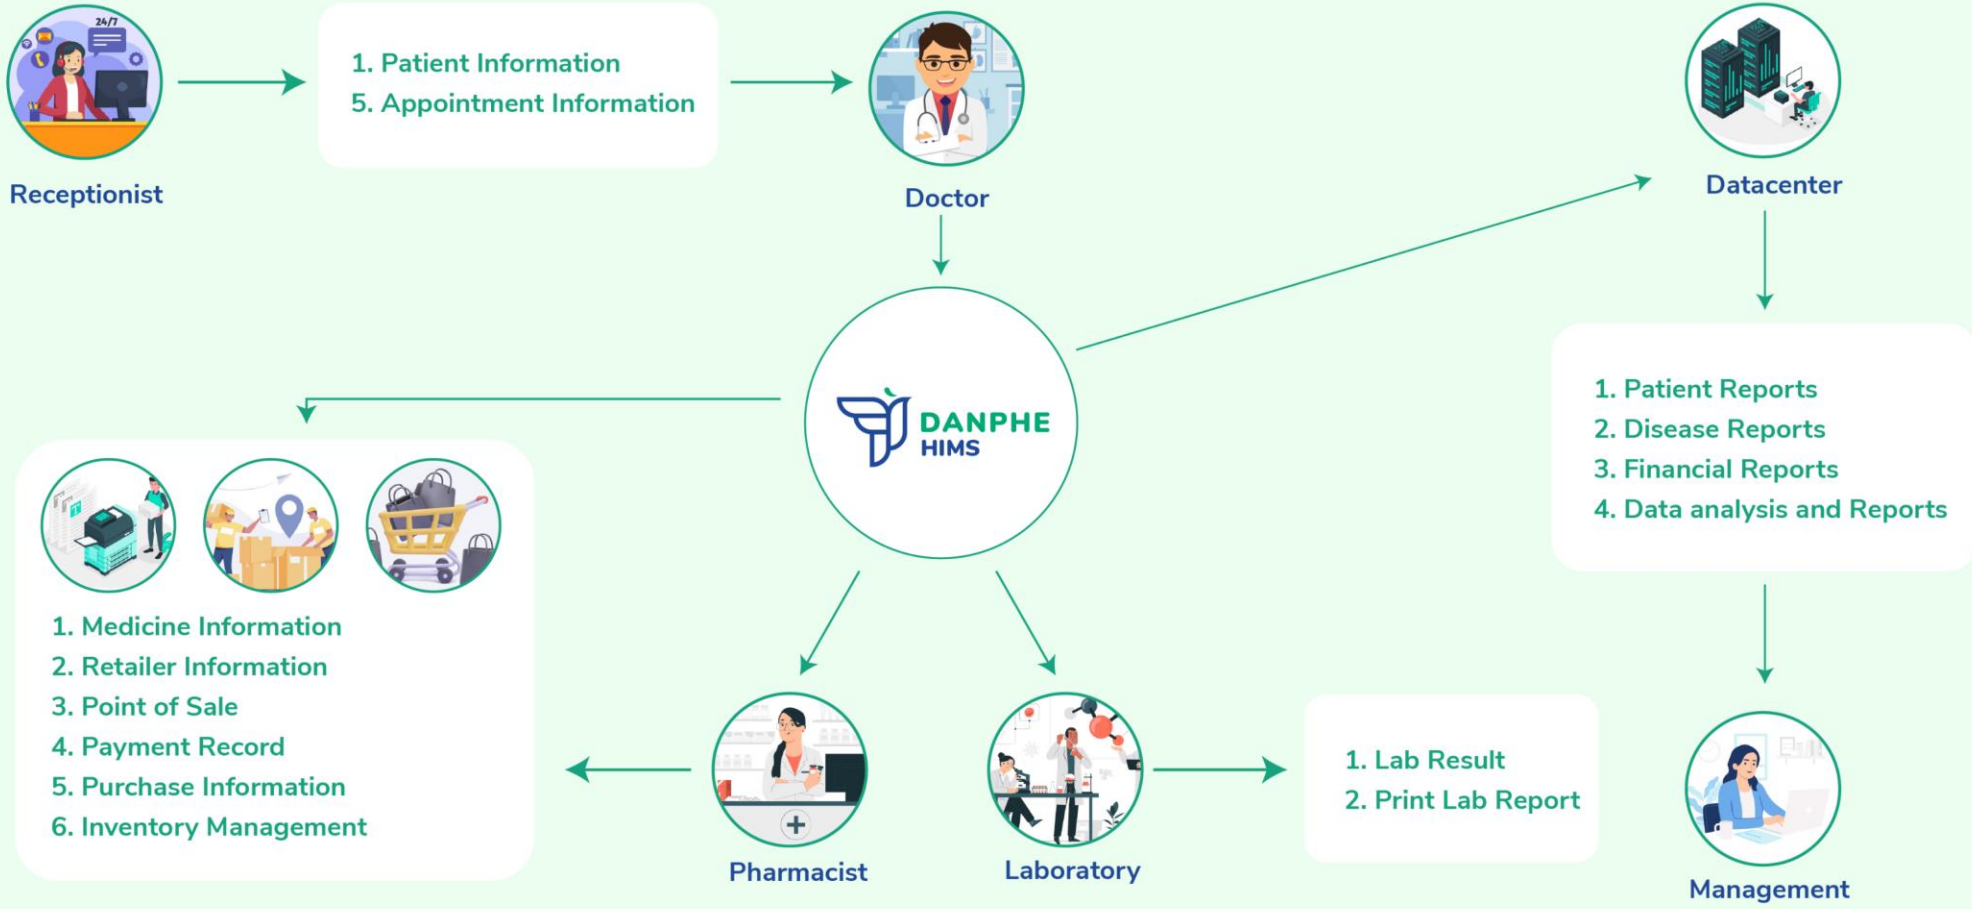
24/7

Receptionist

1. Patient Information
5. Appointment Information

Doctor

Datacenter

DANPHE
HIMS

1. Patient Reports
2. Disease Reports
3. Financial Reports
4. Data analysis and Reports

1. Medicine Information
2. Retailer Information
3. Point of Sale
4. Payment Record
5. Purchase Information
6. Inventory Management

Pharmacist

Laboratory

1. Lab Result
2. Print Lab Report

Management